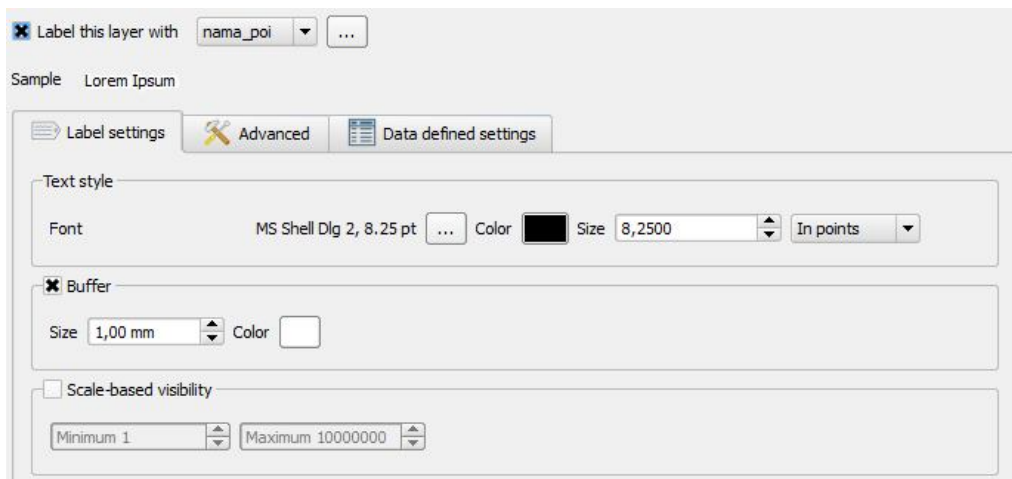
Label this layer with nama_poi ...

Sample Lorem Ipsum

Label settings Advanced Data defined settings

Text style

Font MS Shell Dlg 2, 8.25 pt ... Color Size 8,2500 In points

Buffer

Size 1,00 mm Color

Scale-based visibility

Minimum 1 Maximum 10000000